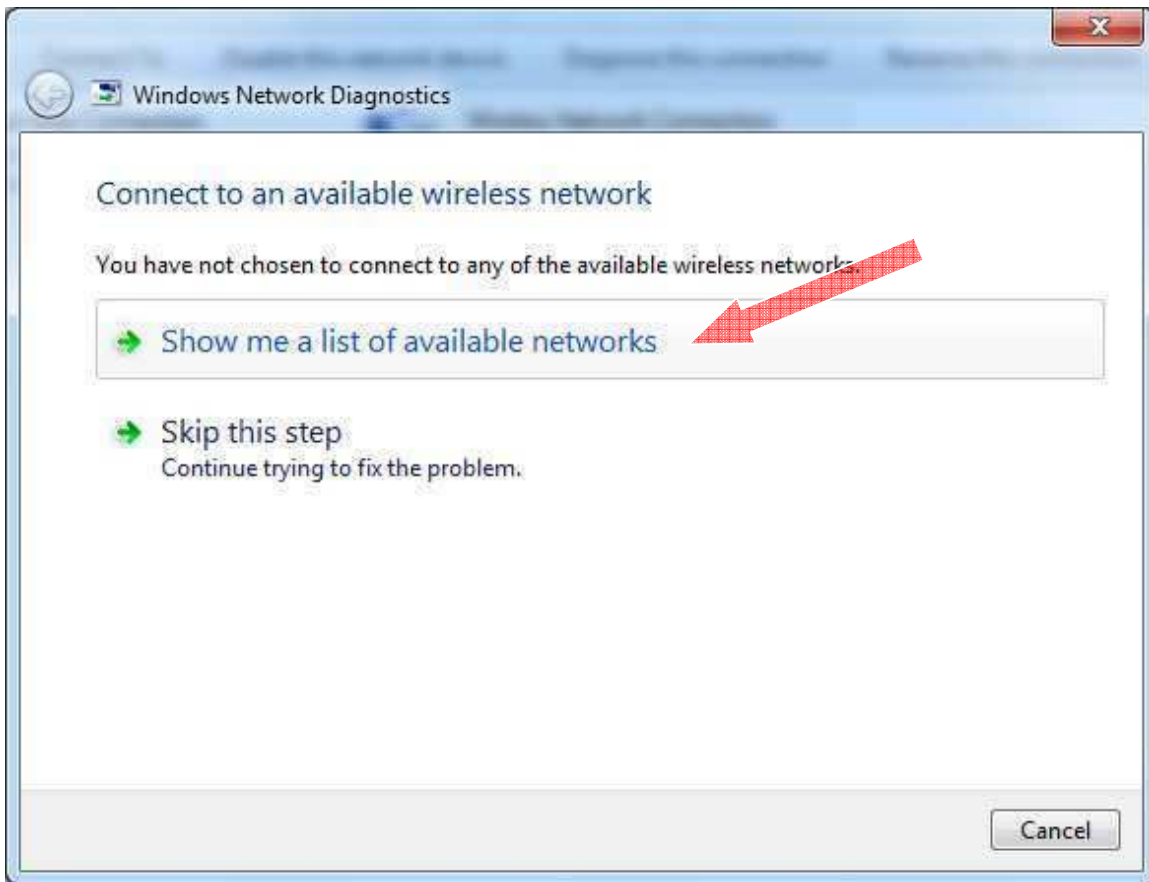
Windows Network Diagnostics

Connect to an available wireless network

You have not chosen to connect to any of the available wireless networks.

Show me a list of available networks

Skip this step
Continue trying to fix the problem.

Cancel